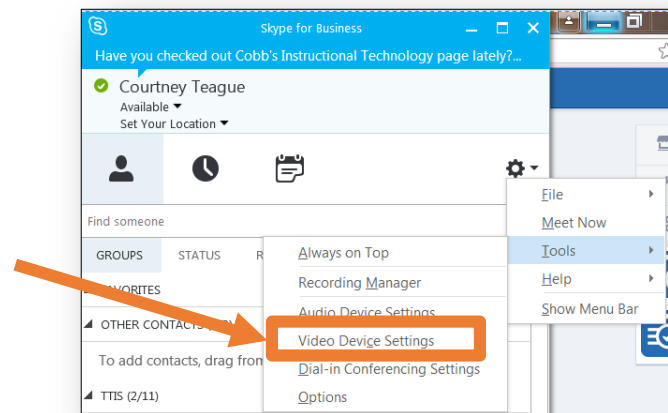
Skype for Business

Have you checked out Cobb's Instructional Technology page lately?...

Courtney Teague

Available

Set Your Location

Find someone

GROUPS

STATUS

R

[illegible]VORITES

OTHER CONTACTS

To add contacts, drag from

TTIS (2/11)

File

Meet Now

Tools

Help

Show Menu Bar

Always on Top

Recording Manager

Audio Device Settings

Video Device Settings

Dial-in Conferencing Settings

Options